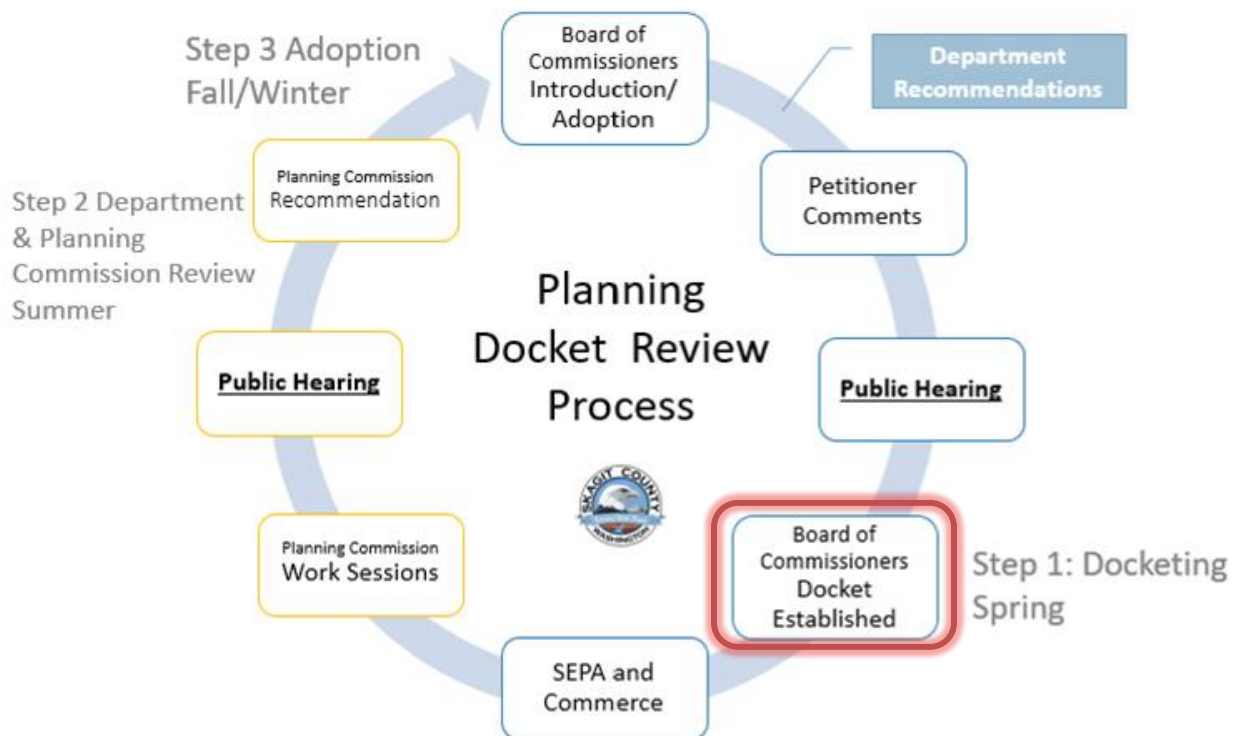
Step 3 Adoption
Fall/Winter

Board of Commissioners Introduction/ Adoption

Department Recommendations

Petitioner Comments

Planning Commission Recommendation

Step 2 Department & Planning Commission Review Summer

Planning Docket Review Process

Public Hearing

Public Hearing

SKAGIT COUNTY WASHINGTON

Board of Commissioners Docket Established

Step 1: Docketing Spring

Planning Commission Work Sessions

SEPA and Commerce